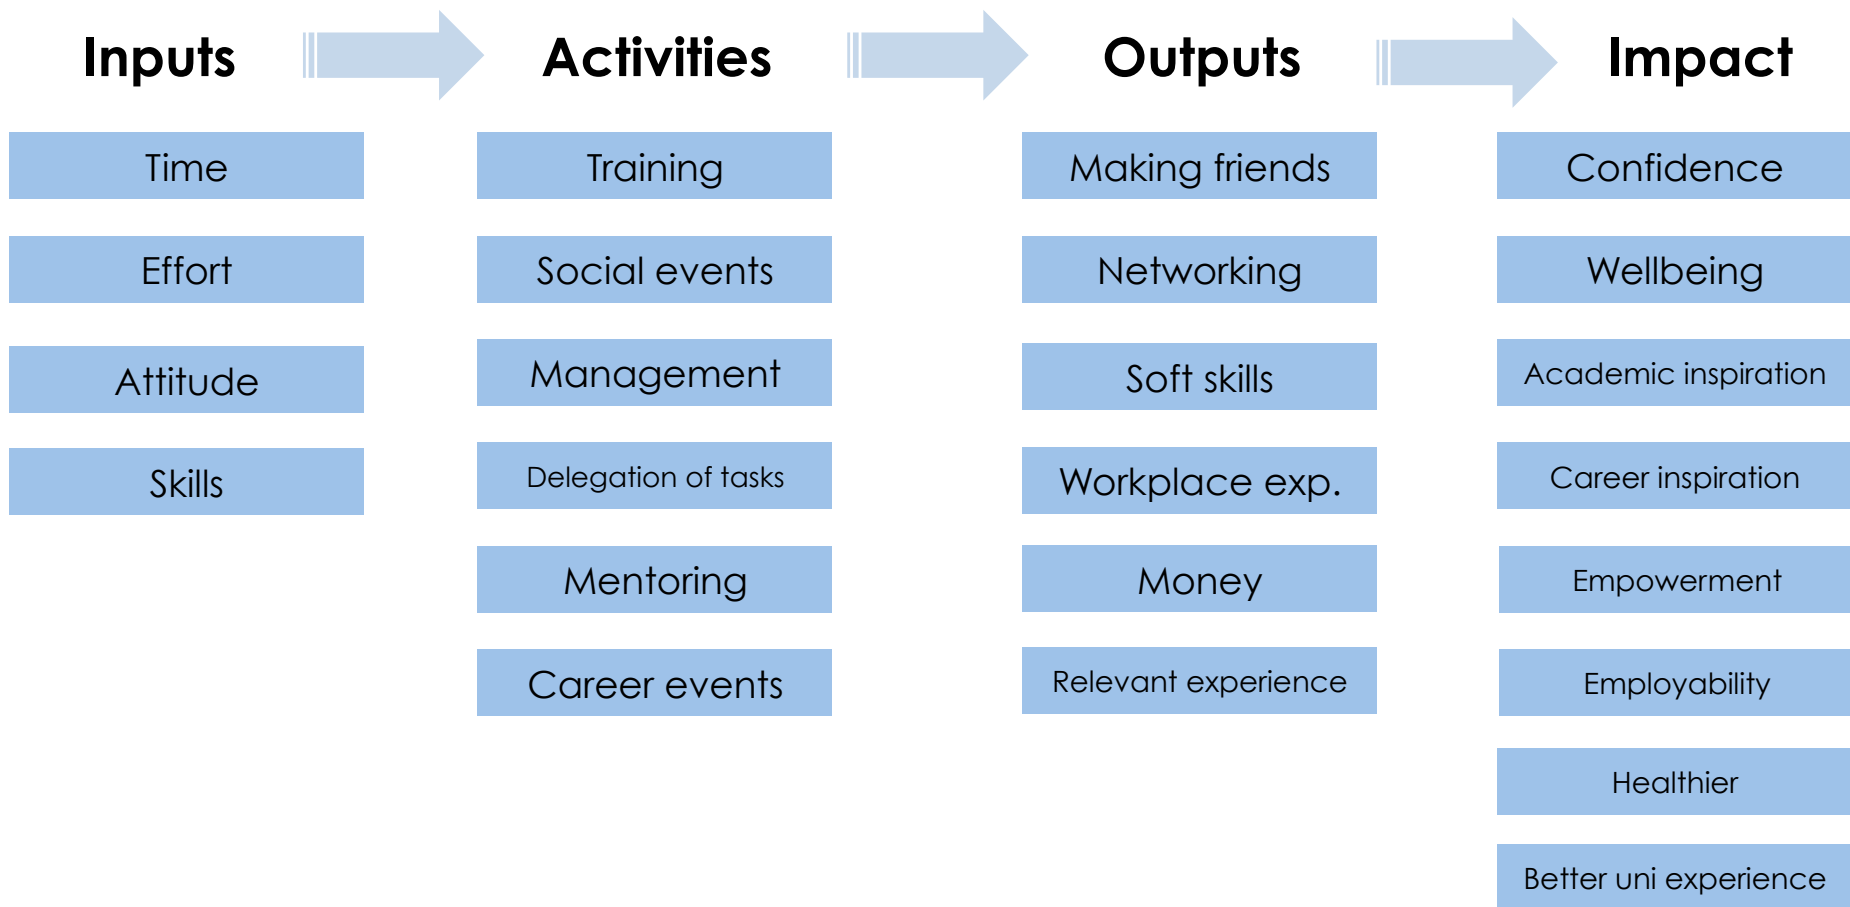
Inputs

Time

Effort

Attitude

Skills

Activities

Training

Social events

Management

Delegation of tasks

Mentoring

Career events

Outputs

Making friends

Networking

Soft skills

Workplace exp.

Money

Relevant experience

Impact

Confidence

Wellbeing

Academic inspiration

Career inspiration

Empowerment

Employability

Healthier

Better uni experience